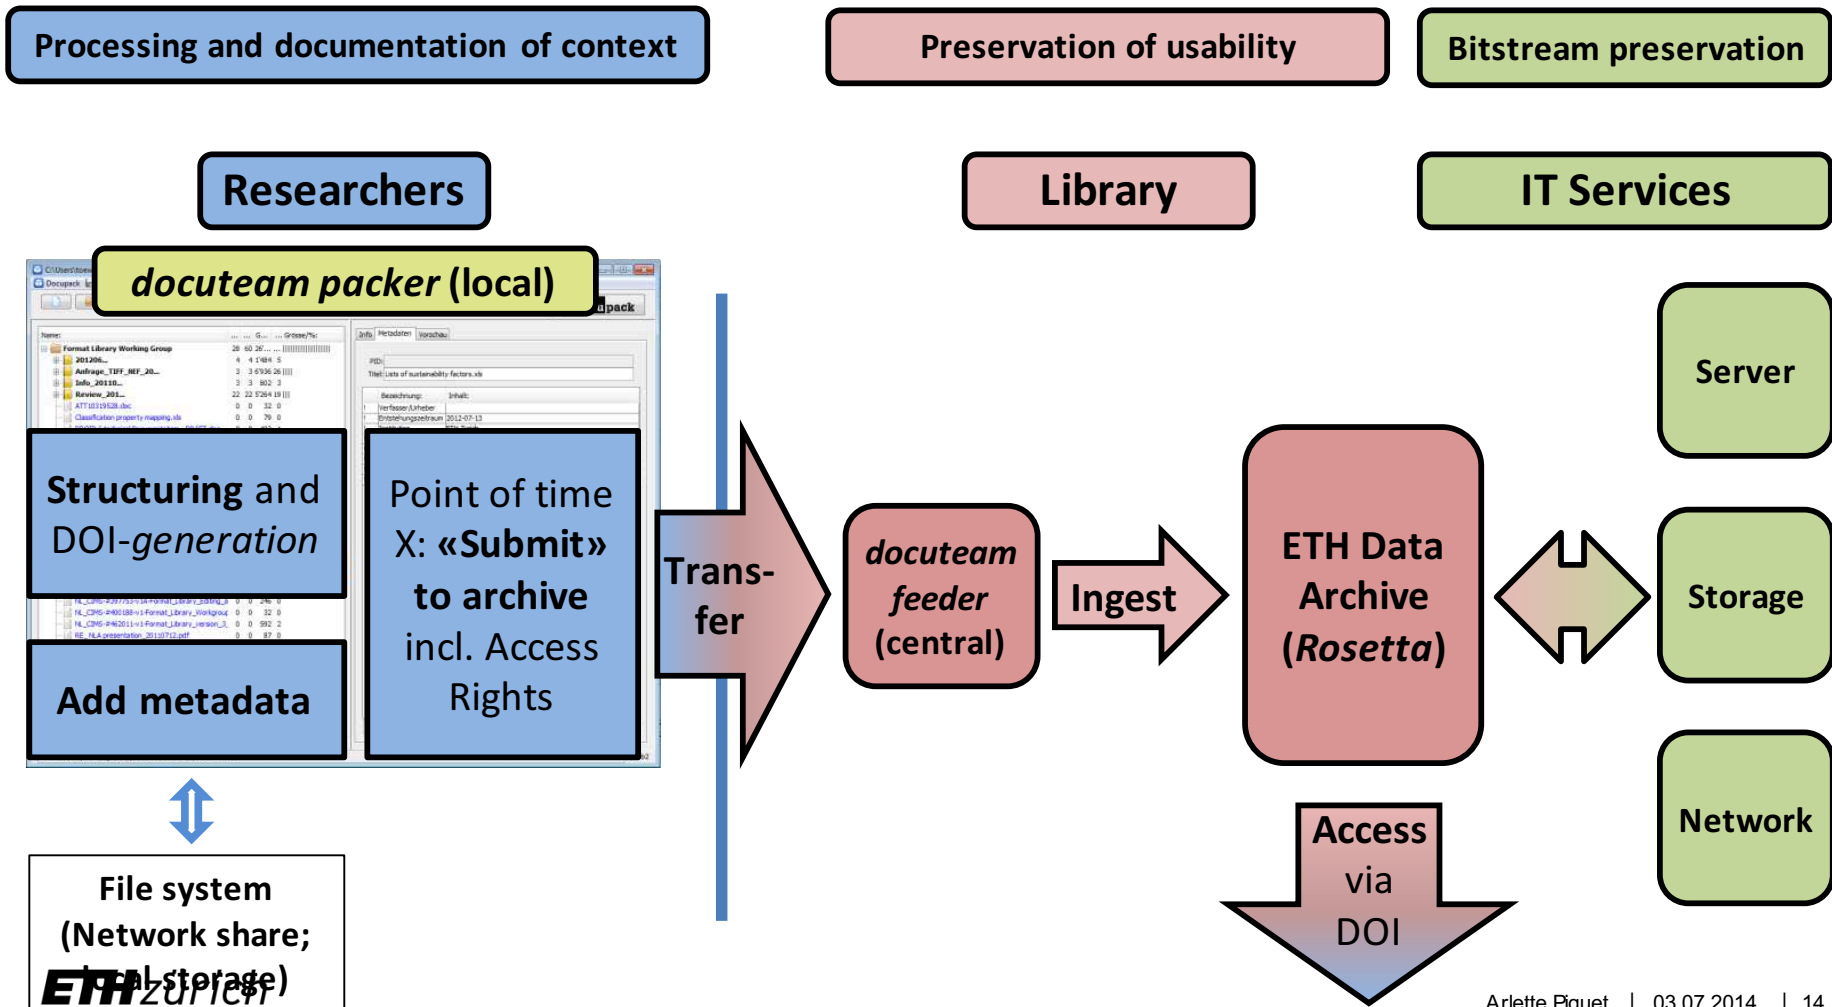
Processing and documentation of context

Preservation of usability

Bitstream preservation

Researchers

Library

IT Services

docuteam packer (local)

Structuring and DOI-generation

Point of time X: «Submit» to archive incl. Access Rights

Add metadata

Trans-fer

docuteam feeder (central)

Ingest

ETH Data Archive (Rosetta)

Server

Storage

Network

Access via DOI

File system (Network share; local storage)

ETH zürich

Arlette Piguet | 03.07.2014 | 14